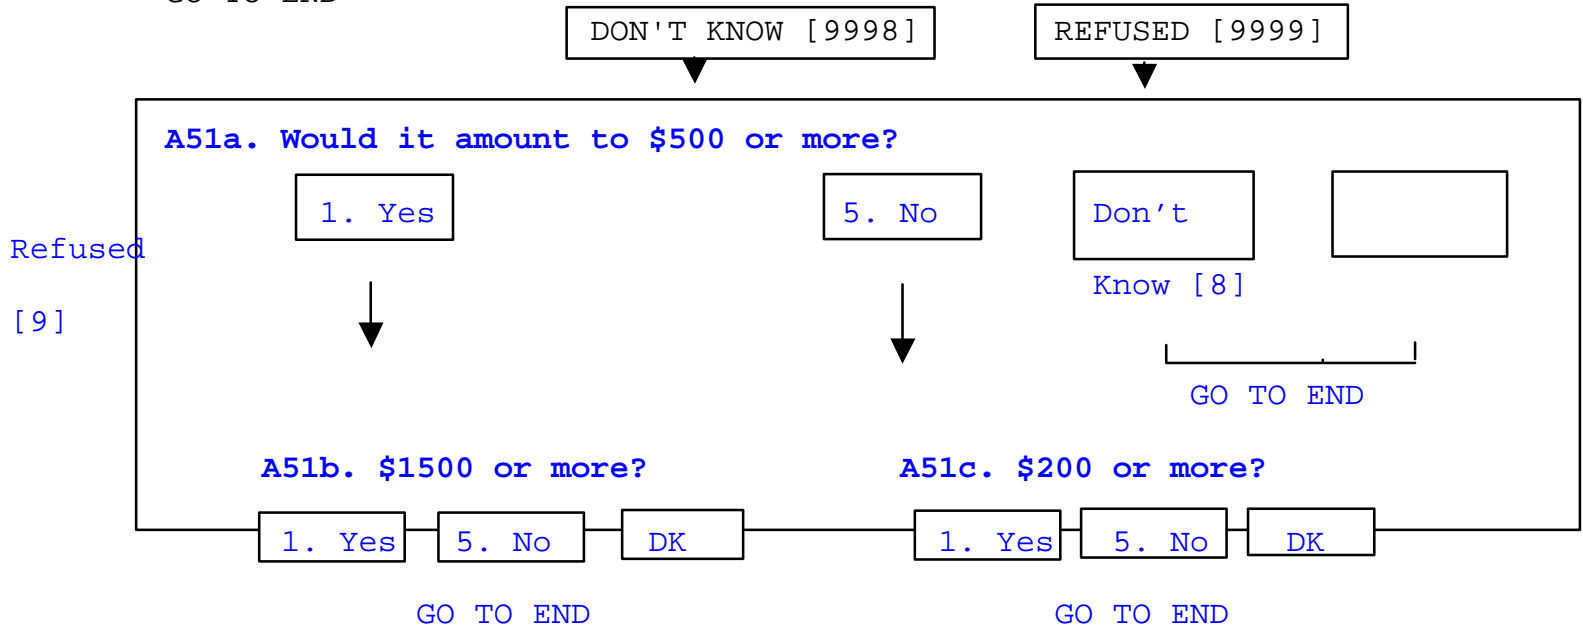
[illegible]

DON'T KNOW [9998]

REFUSED [9999]

A51a. Would it amount to \$500 or more?

1. Yes

5. No

Don't Know [8]

Refused [9]

GO TO END

A51b. \$1500 or more?

A51c. \$200 or more?

1. Yes

5. No

DK

1. Yes

5. No

DK

GO TO END

GO TO END